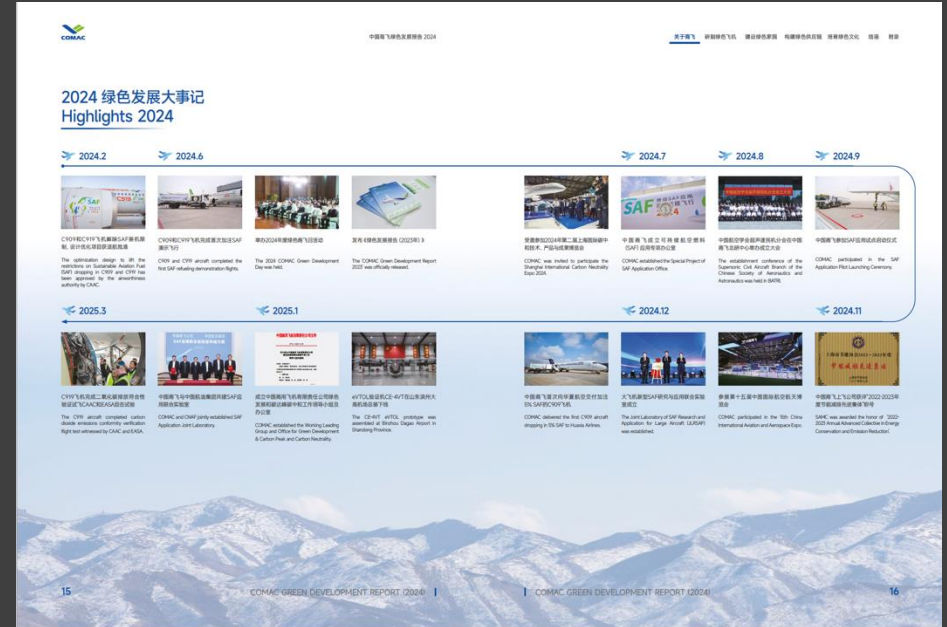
COMAC

中国商飞绿色发展报告 2024

关于商飞 研制绿色飞机 建设绿色家园 构建绿色供应链 培育绿色文化 结语 附录

2024 绿色发展大事记
Highlights 2024

2024.2

C909和C919飞机解除SAF掺混限制，设计优化滑翔跟踪航能

The optimization design to lift the restrictions on Sustainable Aviation Fuel (SAF) dropping in C909 and C919 has been approved by the airworthiness authority by CAAC.

2024.6

C909和C919飞机完成首次加注SAF演示飞行

C909 and C919 aircraft completed the first SAF refueling demonstration flights.

举办2024年度绿色商飞日活动

The 2024 COMAC Green Development Day was held.

发布《绿色发展报告（2023年）》

The COMAC Green Development Report 2023 was officially released.

受邀参加2024年第二届上海国际碳中和技术、产品与成果博览会

COMAC was invited to participate the Shanghai International Carbon Neutrality Expo 2024.

2024.7

中国商飞成立可持续航空燃料(SAF)应用专项办公室

COMAC established the Special Project of SAF Application Office.

2024.8

中国航空学会超声速民机分会在中国商飞北研中心举办成立大会

The establishment conference of the Supersonic Civil Aircraft Branch of the Chinese Society of Aeronautics and Astronautics was held in BATRI.

2024.9

中国商飞参加SAF应用试点启动仪式

COMAC participated in the SAF Application Pilot Launching Ceremony.

2025.3

C919飞机完成二氧化碳排放符合性验证试飞(CAAC和EASA联合试验)

The C919 aircraft completed carbon dioxide emissions conformity verification flight test witnessed by CAAC and EASA.

中国商飞与中国航油集团共建SAF应用联合实验室

COMAC and CNAF jointly established SAF Application Joint Laboratory.

2025.1

成立中国商用飞机有限责任公司绿色发展和碳达峰碳中和工作领导小组及办公室

COMAC established the Working Leading Group and Office for Green Development & Carbon Peak and Carbon Neutrality

eVTOL验证机CE-4VT在山东滨州大高机场总装下线

The CE-4VT eVTOL prototype was assembled at Binzhou Dagao Airport in Shandong Province.

中国商飞首次向华夏航空交付加注15% SAF的C909飞机

COMAC delivered the first C909 aircraft dropping in 15% SAF to Huaxia Airlines.

2024.12

大飞机新型SAF研究与应用联合实验室成立

The Joint Laboratory of SAF Research and Application for Large Aircraft (JLRSAF) was established.

参展第十五届中国国际航空航天博览会

COMAC participated in the 15th China International Aviation and Aerospace Expo.

2024.11

中国商飞上飞公司获评"2022-2023年度节能减排先进集体"称号

SAMC was awarded the honor of "2022-2023 Annual Advanced Collective in Energy Conservation and Emission Reduction".

15 COMAC GREEN DEVELOPMENT REPORT (2024)

COMAC GREEN DEVELOPMENT REPORT (2024) 16